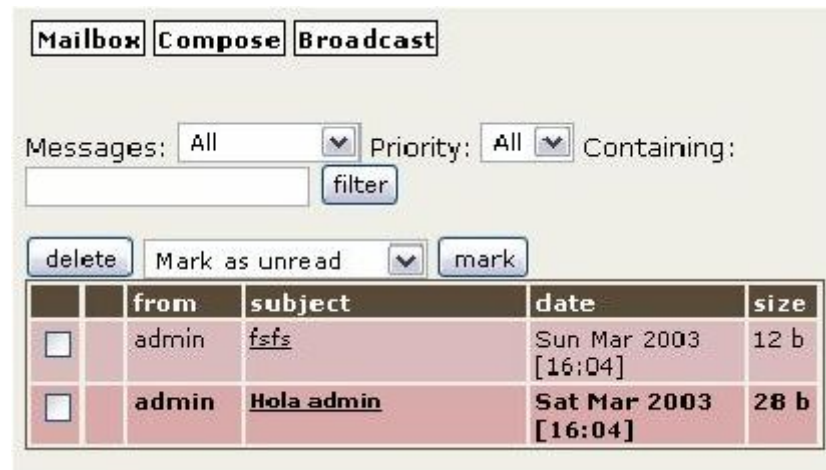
Mailbox Compose Broadcast

Messages: All Priority: All Containing:

filter

delete Mark as unread mark

| | | from | subject | date | size |
|---|---|---|---|---|---|
| | | admin | fsfs | Sun Mar 2003 [16:04] | 12 b |
| | | admin | Hola admin | Sat Mar 2003 [16:04] | 28 b |